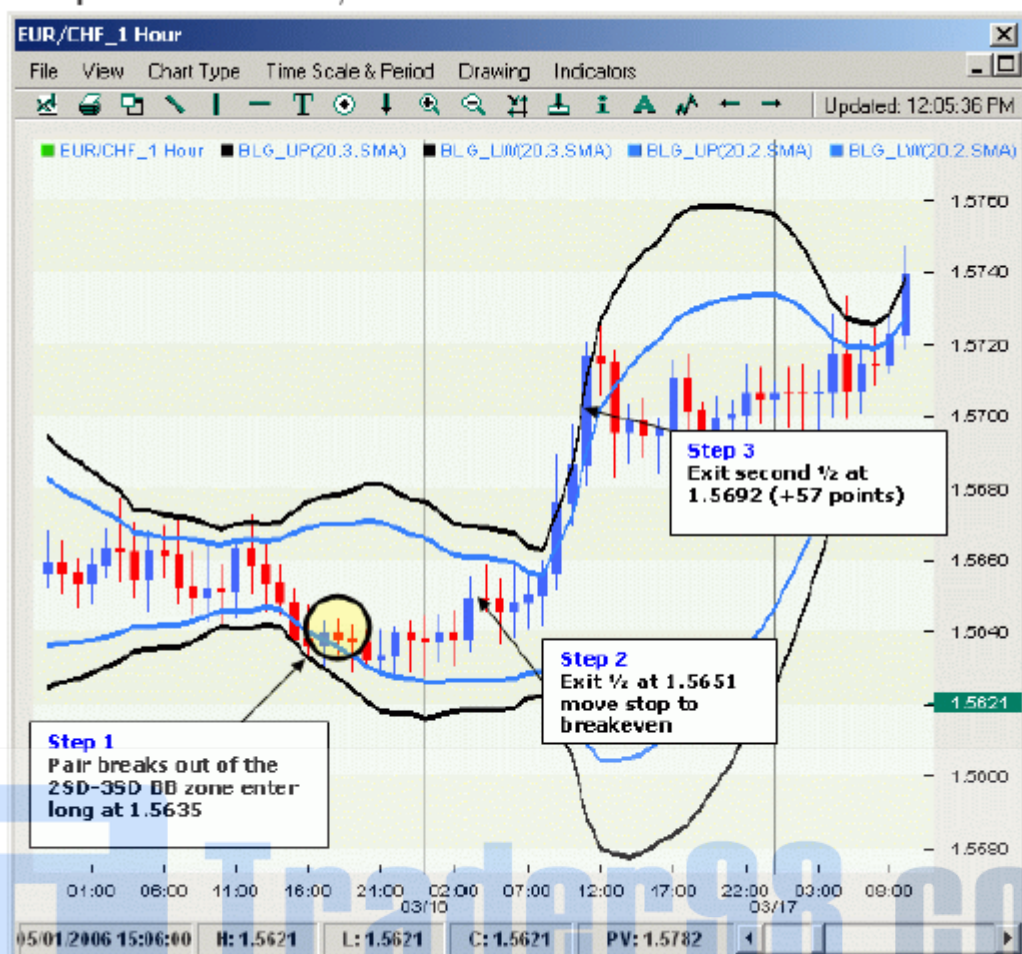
EUR/CHF_1 Hour

File View Chart Type Time Scale & Period Drawing Indicators

Updated: 12:05:36 PM

EUR/CHF_1 Hour BLG_UP(20.3.SMA) BLG_LW(20.3.SMA) BLG_UP(20.2.SMA) BLG_LW(20.2.SMA)

1.5760
1.5740
1.5720
1.5700
1.5680
1.5660
1.5640
1.5621
1.5600
1.5580

Step 3
Exit second ½ at 1.5692 (+57 points)

Step 2
Exit ½ at 1.5651 move stop to breakeven

Step 1
Pair breaks out of the 2SD-3SD BB zone enter long at 1.5635

01:00 06:00 11:00 16:00 21:00 02:00 07:00 12:00 17:00 22:00 03:00 08:00
03/10 03/17

Trader98.co

05/01/2006 15:06:00 H: 1.5621 L: 1.5621 C: 1.5621 PV: 1.5782